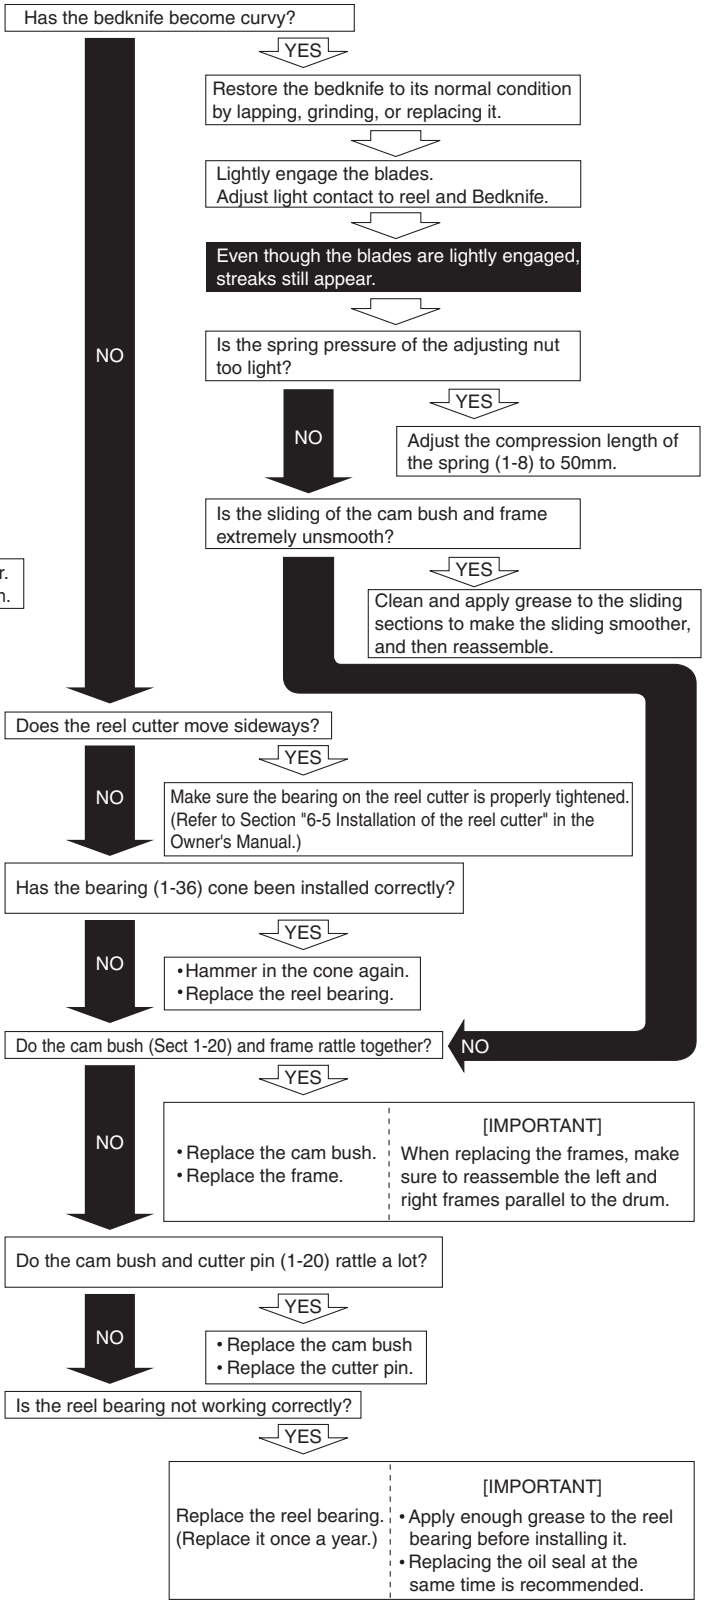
Has the bedknife become curvy?

YES

Restore the bedknife to its normal condition by lapping, grinding, or replacing it.

Lightly engage the blades.
Adjust light contact to reel and Bedknife.

Even though the blades are lightly engaged, streaks still appear.

NO

Is the spring pressure of the adjusting nut too light?

YES

NO

Adjust the compression length of the spring (1-8) to 50mm.

Is the sliding of the cam bush and frame extremely unsmooth?

r.
n.

YES

Clean and apply grease to the sliding sections to make the sliding smoother, and then reassemble.

Does the reel cutter move sideways?

YES

NO

Make sure the bearing on the reel cutter is properly tightened. (Refer to Section "6-5 Installation of the reel cutter" in the Owner's Manual.)

Has the bearing (1-36) cone been installed correctly?

YES

NO

• Hammer in the cone again.
• Replace the reel bearing.

Do the cam bush (Sect 1-20) and frame rattle together?

NO

YES

NO

• Replace the cam bush.
• Replace the frame.

[IMPORTANT]
When replacing the frames, make sure to reassemble the left and right frames parallel to the drum.

Do the cam bush and cutter pin (1-20) rattle a lot?

YES

NO

• Replace the cam bush
• Replace the cutter pin.

Is the reel bearing not working correctly?

YES

Replace the reel bearing. (Replace it once a year.)

[IMPORTANT]
• Apply enough grease to the reel bearing before installing it.
• Replacing the oil seal at the same time is recommended.